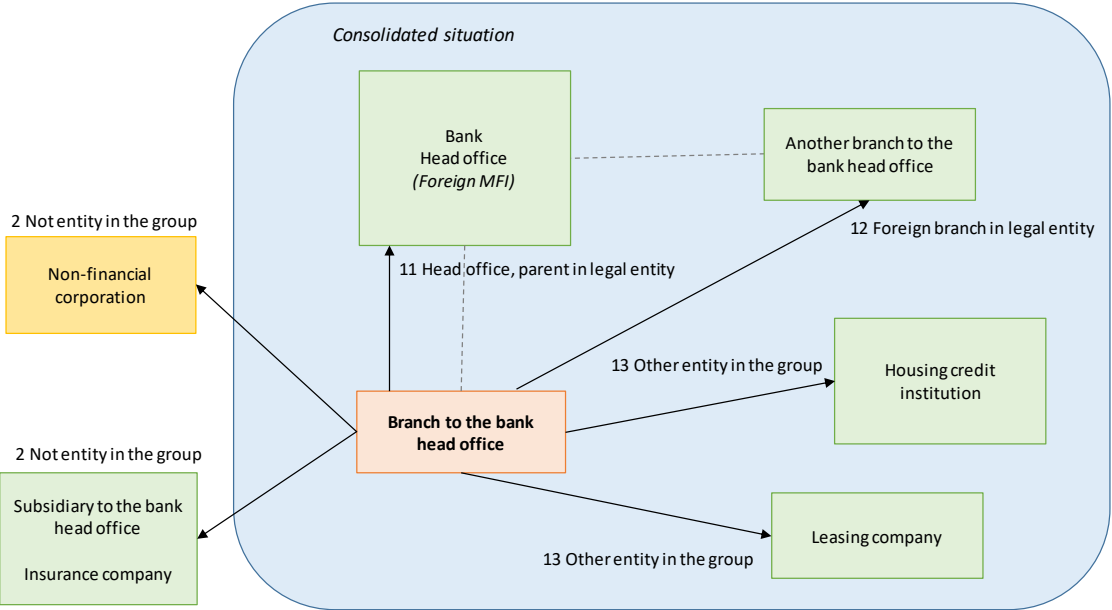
Consolidated situation

Bank
Head office
(Foreign MFI)

Another branch to the bank head office

12 Foreign branch in legal entity

2 Not entity in the group

Non-financial corporation

11 Head office, parent in legal entity

13 Other entity in the group

Housing credit institution

Branch to the bank head office

2 Not entity in the group

Subsidiary to the bank head office

Insurance company

Leasing company

13 Other entity in the group